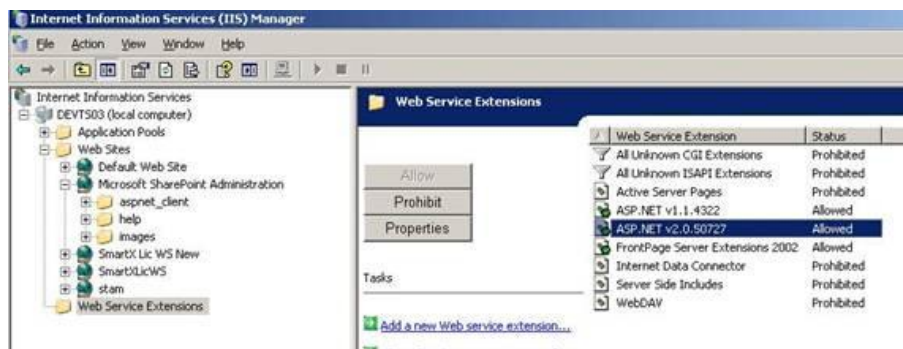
Internet Information Services (IIS) Manager

File Action View Window Help

Internet Information Services
DEVTS03 (local computer)
Application Pools
Web Sites
Default Web Site
Microsoft SharePoint Administration
aspnet_client
help
images
SmartX Lic WS New
SmartXLicWS
stam
Web Service Extensions

Web Service Extensions

Allow
Prohibit
Properties

Tasks

Add a new Web service extension...

| Web Service Extension | Status |
|---|---|
| All Unknown CGI Extensions | Prohibited |
| All Unknown ISAPI Extensions | Prohibited |
| Active Server Pages | Prohibited |
| ASP.NET v1.1.4322 | Allowed |
| ASP.NET v2.0.50727 | Allowed |
| FrontPage Server Extensions 2002 | Allowed |
| Internet Data Connector | Prohibited |
| Server Side Includes | Prohibited |
| WebDAV | Prohibited |